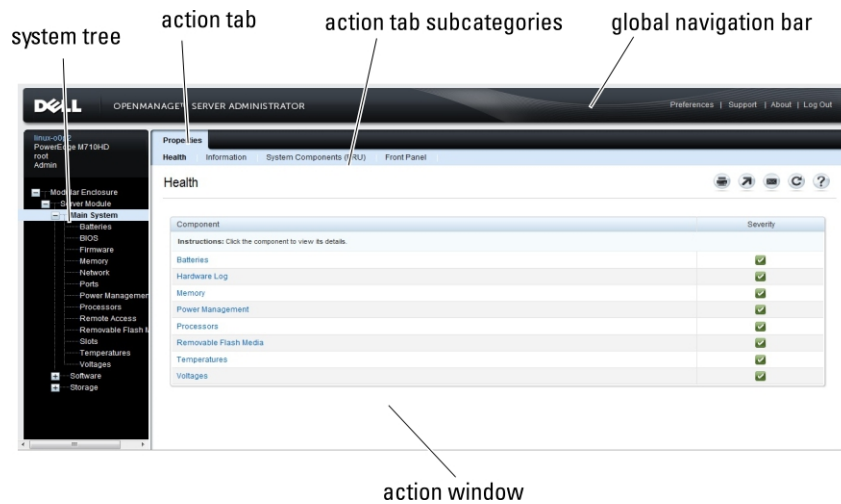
system tree

action tab

action tab subcategories

global navigation bar

DELL OPENMANAGE™ SERVER ADMINISTRATOR

Preferences | Support | About | Log Out

linux-o0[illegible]
PowerEdge M710HD
root
Admin

Modular Enclosure
Server Module
Main System
Batteries
BIOS
Firmware
Memory
Network
Ports
Power Managemen
Processors
Remote Access
Removable Flash M
Slots
Temperatures
Voltages
Software
Storage

Properties

Health Information System Components (FRU) Front Panel

Health

| Component | Severity |
|---|---|
| Instructions: Click the component to view its details. | |
| Batteries | |
| Hardware Log | |
| Memory | |
| Power Management | |
| Processors | |
| Removable Flash Media | |
| Temperatures | |
| Voltages | |

action window